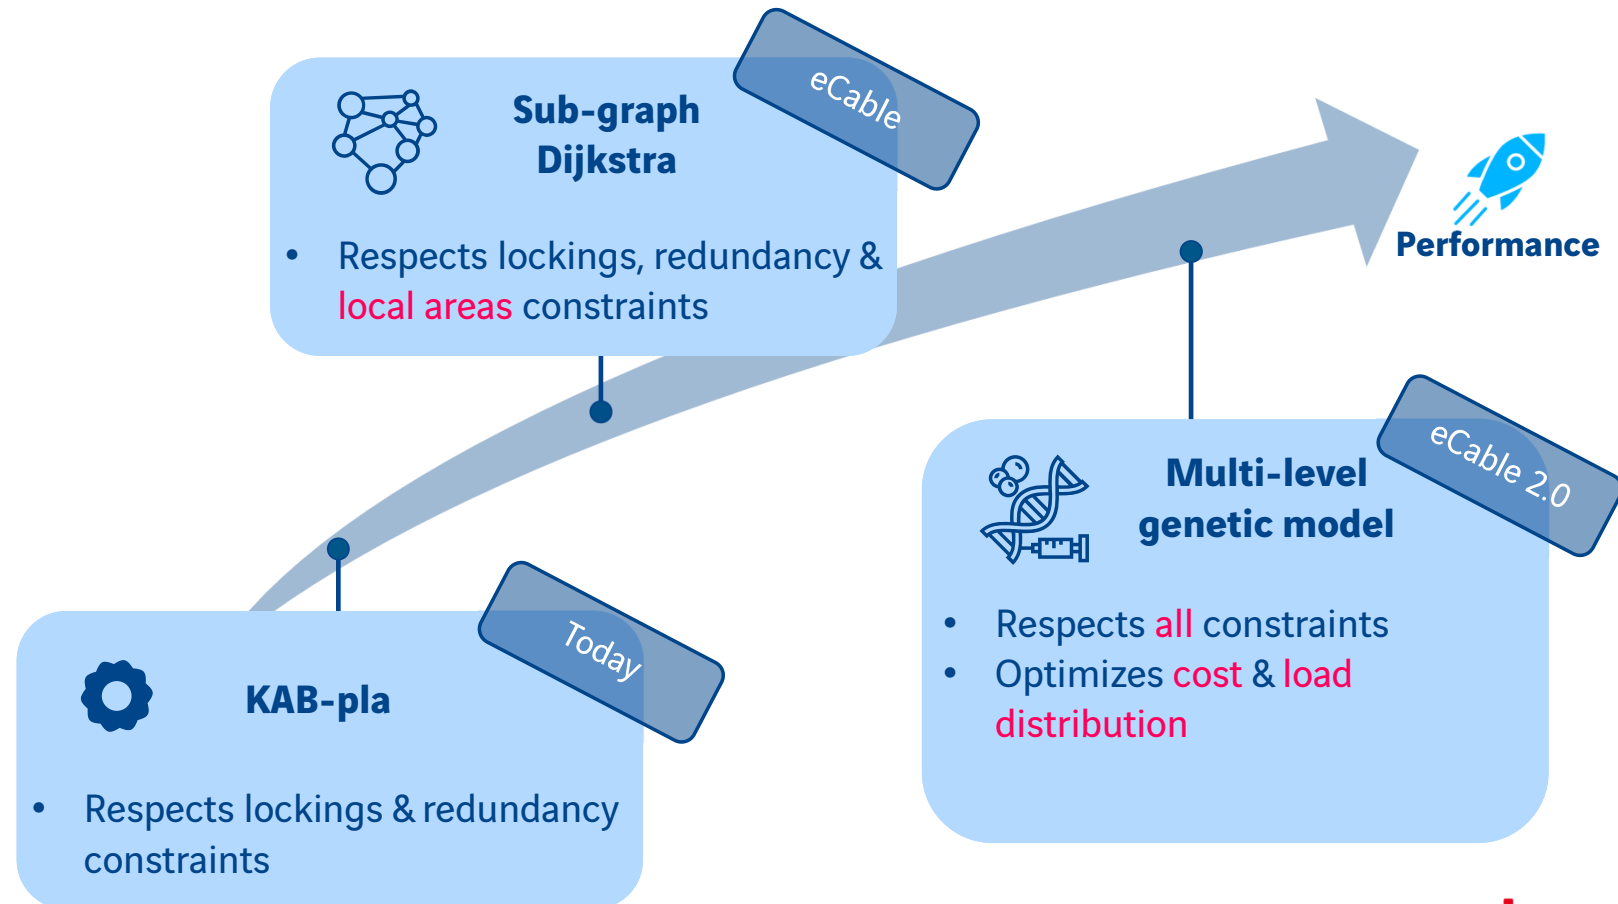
Sub-graph Dijkstra

eCable

• Respects lockings, redundancy & local areas constraints

Performance

Multi-level genetic model

eCable 2.0

• Respects all constraints
• Optimizes cost & load distribution

KAB-pla

Today

• Respects lockings & redundancy constraints